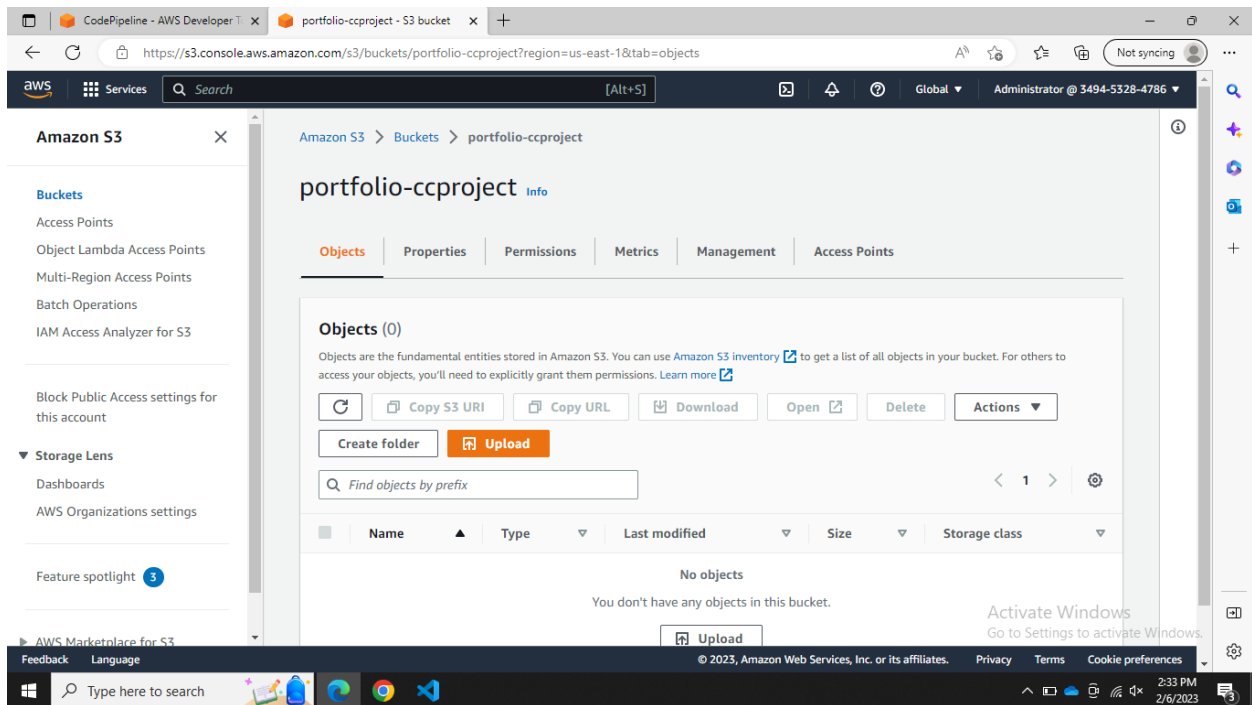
CodePipeline - AWS Developer T
portfolio-ccproject - S3 bucket

https://s3.console.aws.amazon.com/s3/buckets/portfolio-ccproject?region=us-east-1&tab=objects

Not syncing

aws Services Search [Alt+S] Global ▼ Administrator @ 3494-5328-4786 ▼

Amazon S3

Buckets
Access Points
Object Lambda Access Points
Multi-Region Access Points
Batch Operations
IAM Access Analyzer for S3

Block Public Access settings for this account

▼ Storage Lens
Dashboards
AWS Organizations settings

Feature spotlight 3

▶ AWS Marketplace for S3

Amazon S3 > Buckets > portfolio-ccproject

portfolio-ccproject Info

Objects | Properties | Permissions | Metrics | Management | Access Points

Objects (0)

Objects are the fundamental entities stored in Amazon S3. You can use Amazon S3 inventory to get a list of all objects in your bucket. For others to access your objects, you'll need to explicitly grant them permissions. Learn more

Copy S3 URI | Copy URL | Download | Open | Delete | Actions ▼

Create folder | Upload

Find objects by prefix

< 1 >

| Name ▲ | Type | Last modified | Size | Storage class |
|---|---|---|---|---|

No objects
You don't have any objects in this bucket.
Upload

Activate Windows
Go to Settings to activate Windows.

Feedback Language © 2023, Amazon Web Services, Inc. or its affiliates. Privacy Terms Cookie preferences

Type here to search

2:33 PM
2/6/2023